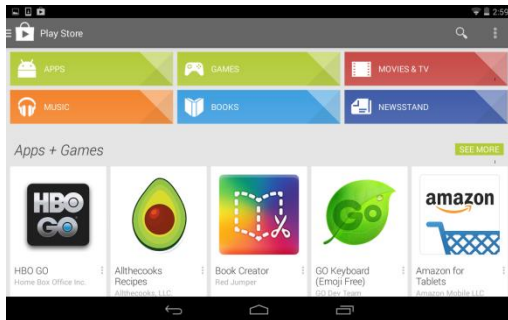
2:59

Play Store

APPS
GAMES
MOVIES & TV
MUSIC
BOOKS
NEWSSTAND

Apps + Games
SEE MORE

HBO GO
HBO GO
Home Box Office Inc.

Allthecooks Recipes
Allthecooks, LLC

Book Creator
Red Jumper

GO
GO Keyboard (Emoji Free)
GO Dev Team

amazon
Amazon for Tablets
Amazon Mobile LLC